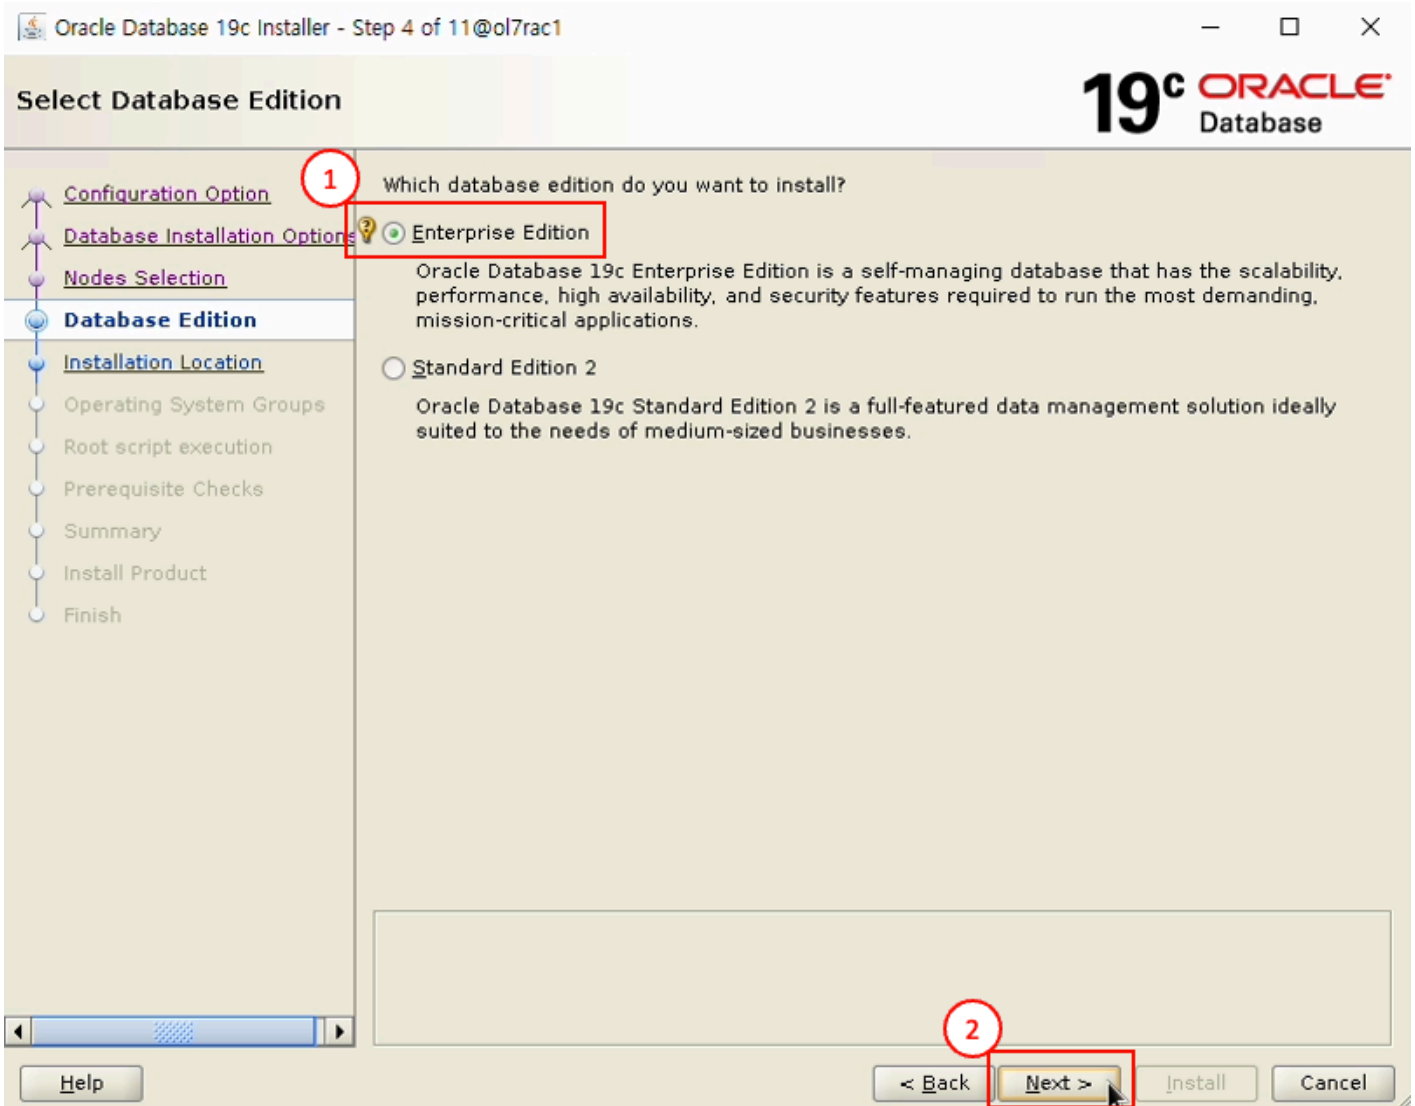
Oracle Database 19c Installer - Step 4 of 11@ol7rac1

Select Database Edition

19c ORACLE Database

Configuration Option
Database Installation Options
Nodes Selection
Database Edition
Installation Location
Operating System Groups
Root script execution
Prerequisite Checks
Summary
Install Product
Finish

1

Which database edition do you want to install?

Enterprise Edition

Oracle Database 19c Enterprise Edition is a self-managing database that has the scalability, performance, high availability, and security features required to run the most demanding, mission-critical applications.

Standard Edition 2

Oracle Database 19c Standard Edition 2 is a full-featured data management solution ideally suited to the needs of medium-sized businesses.

2

Help

< Back

Next >

Install

Cancel